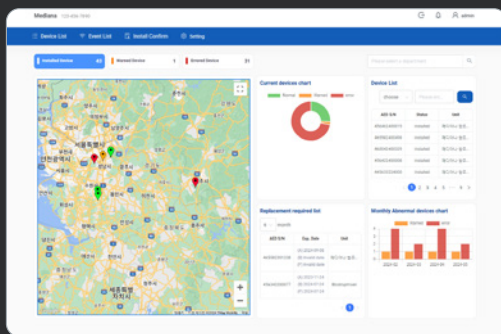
Medians 123-456-7890

admin

Device List
Event List
Install Confirm
Setting

Installed Device 43
Warned Device 1
Errored Device 21

서울특별시
인천광역시
세종특별자치시

Current devices chart
Normal Warned error

Device List
choose
AED S/N Status Unit
#0040249973 Installed
#0040249968 Installed
#0040249920 Installed
#0040249968 Installed
#0040249969 Installed

1 2 3 4 5

Replacement required list
AED S/N Exp. Date Unit
#0040251036
#0040250977
Bodyproject

Monthly Abnormal devices chart
Warned error
2024-02 2024-03 2024-04 2024-05